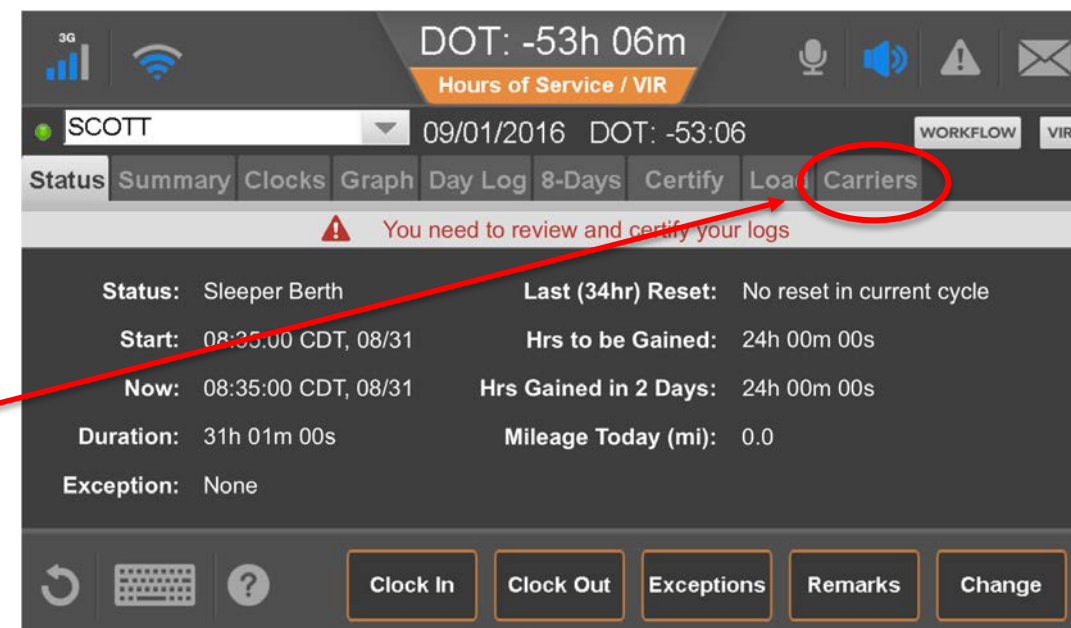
3G

DOT: -53h 06m

Hours of Service / VIR

SCOTT

09/01/2016 DOT: -53:06

WORKFLOW

VIR

Status Summary Clocks Graph Day Log 8-Days Certify Load Carriers

You need to review and certify your logs

Status: Sleeper Berth

Start: 08:35:00 CDT, 08/31

Now: 08:35:00 CDT, 08/31

Duration: 31h 01m 00s

Exception: None

Last (34hr) Reset: No reset in current cycle

Hrs to be Gained: 24h 00m 00s

Hrs Gained in 2 Days: 24h 00m 00s

Mileage Today (mi): 0.0

Clock In

Clock Out

Exceptions

Remarks

Change